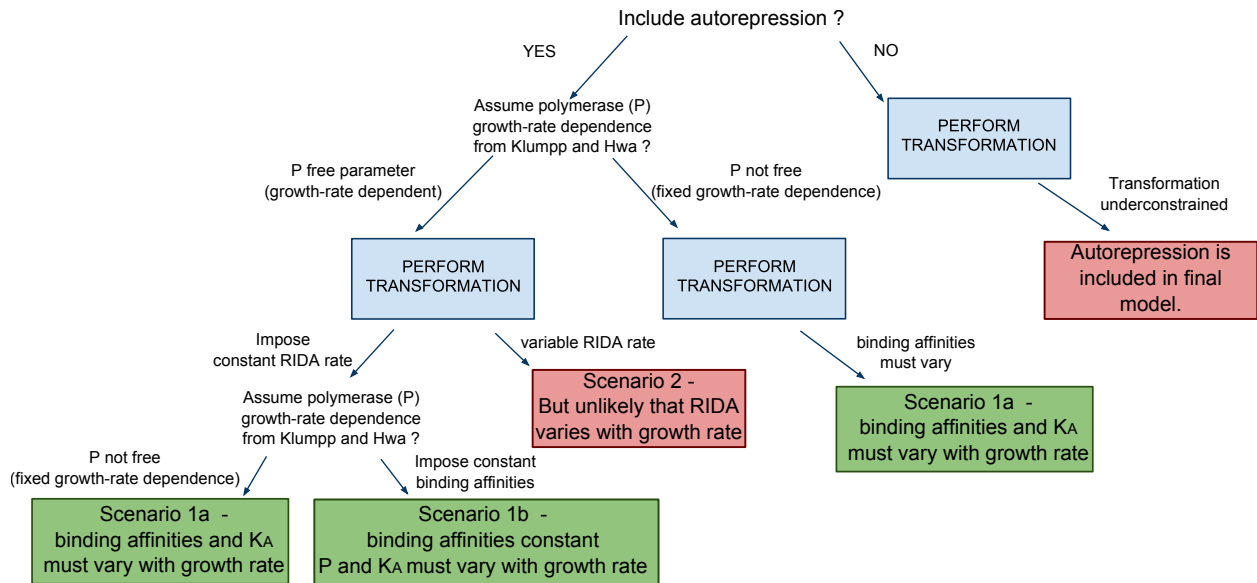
Include autorepression ?

YES

NO

Assume polymerase (P) growth-rate dependence from Klumpp and Hwa ?

PERFORM TRANSFORMATION

P free parameter (growth-rate dependent)

P not free (fixed growth-rate dependence)

Transformation underconstrained

PERFORM TRANSFORMATION

PERFORM TRANSFORMATION

Autorepression is included in final model.

Impose constant RIDA rate

variable RIDA rate

binding affinities must vary

Assume polymerase (P) growth-rate dependence from Klumpp and Hwa ?

Scenario 2 - But unlikely that RIDA varies with growth rate

Scenario 1a - binding affinities and $K_A$ must vary with growth rate

P not free (fixed growth-rate dependence)

Impose constant binding affinities

Scenario 1a - binding affinities and $K_A$ must vary with growth rate

Scenario 1b - binding affinities constant P and $K_A$ must vary with growth rate